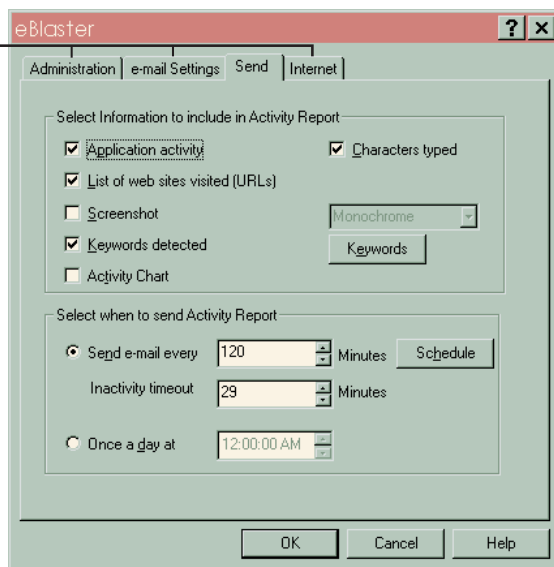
eBlaster

? X

Administration | e-mail Settings | Send | Internet

Select Information to include in Activity Report

☑ Application activity

☑ Characters typed

☑ List of web sites visited (URLs)

☐ Screenshot

Monochrome

☑ Keywords detected

Keywords

☐ Activity Chart

Select when to send Activity Report

◉ Send e-mail every 120 Minutes Schedule

Inactivity timeout 29 Minutes

○ Once a day at 12:00:00 AM

OK Cancel Help